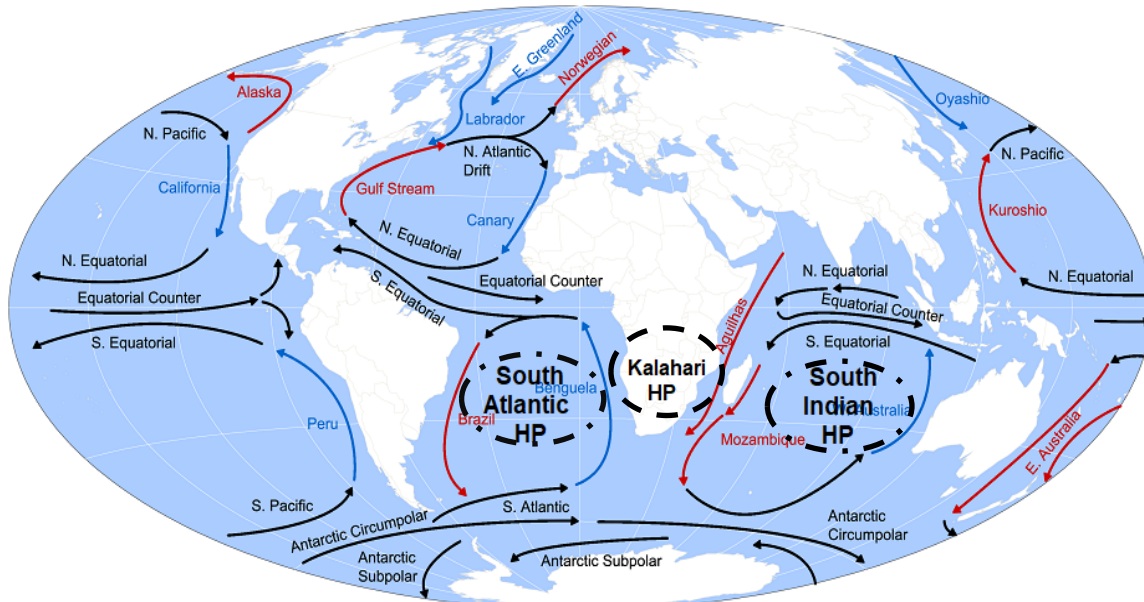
Alaska
E. Greenland
Norwegian
Oyashio
N. Pacific
Labrador
N. Atlantic Drift
N. Pacific
California
Gulf Stream
Canary
Kuroshio
N. Equatorial
N. Equatorial
Equatorial Counter
S. Equatorial
Equatorial Counter
N. Equatorial
N. Equatorial
Equatorial Counter
S. Equatorial
S. Equatorial
Agulhas
South Atlantic HP
Benguela
Kalahari HP
South Indian HP
W. Australia
Brazil
Peru
Mozambique
E. Australia
S. Pacific
S. Atlantic
Antarctic Circumpolar
Antarctic Circumpolar
Antarctic Subpolar
Antarctic Subpolar